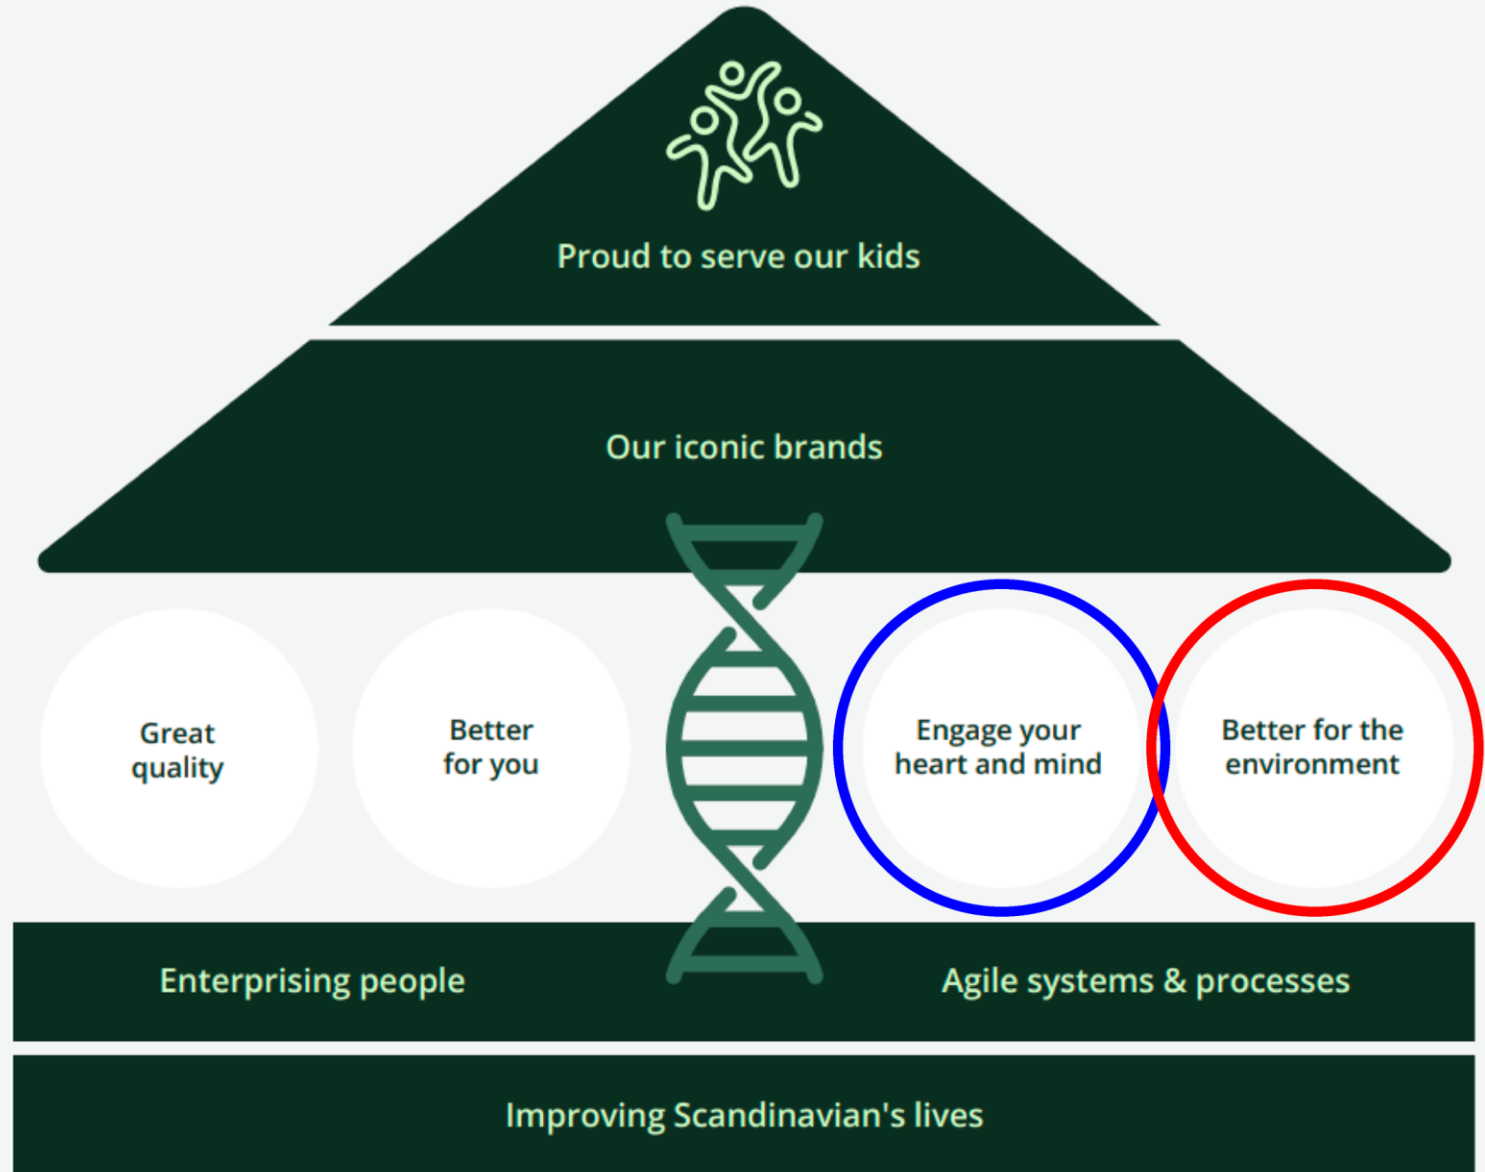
Proud to serve our kids

Our iconic brands

Great quality

Better for you

Engage your heart and mind

Better for the environment

Enterprising people

Agile systems & processes

Improving Scandinavian's lives